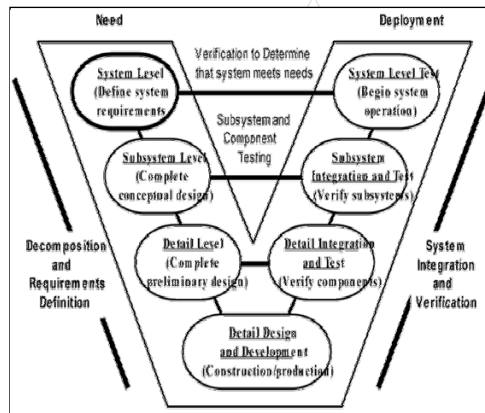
Need

Deployment

Verification to Determine that system meets needs

System Level (Define system requirements)

System Level Test (Begin system operation)

Subsystem and Component Testing

Subsystem Level (Complete conceptual design)

Subsystem Integration and Test (Verify subsystems)

Decomposition and Requirements Definition

Detail Level (Complete preliminary design)

Detail Integration and Test (Verify components)

System Integration and Verification

Detail Design and Development (Construction/production)